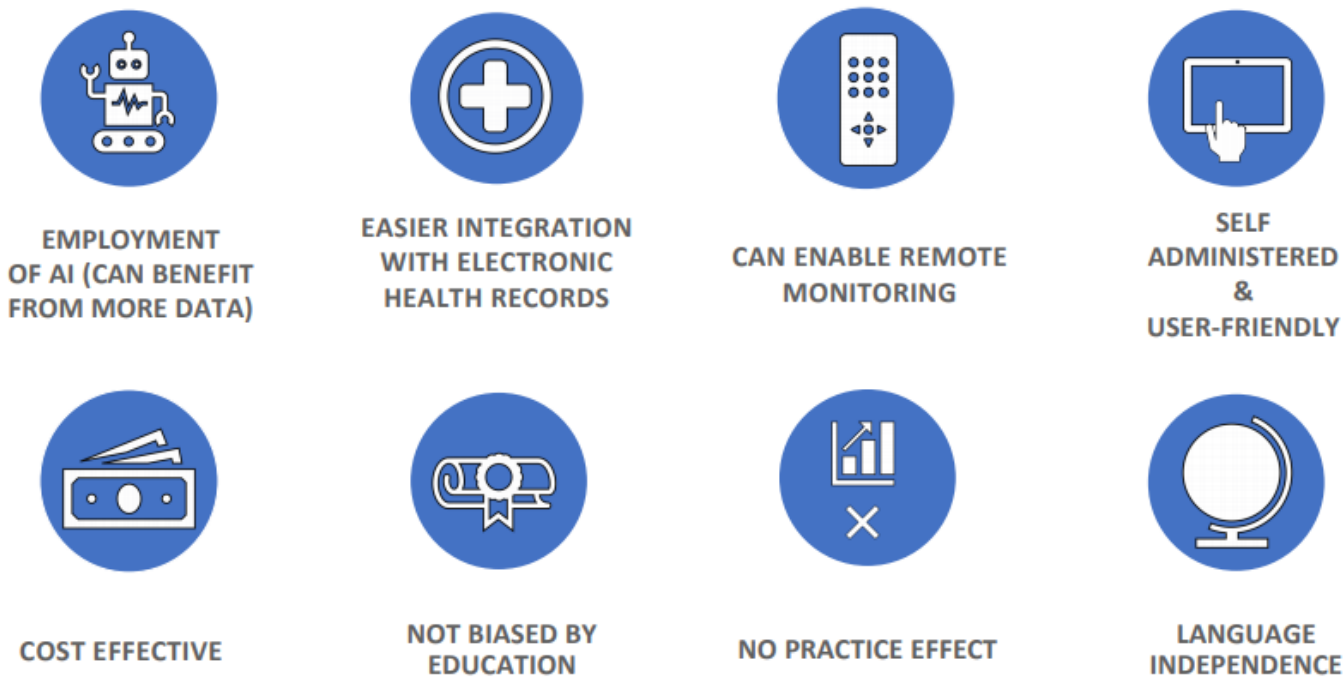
EMPLOYMENT OF AI (CAN BENEFIT FROM MORE DATA)

EASIER INTEGRATION WITH ELECTRONIC HEALTH RECORDS

CAN ENABLE REMOTE MONITORING

SELF ADMINISTERED & USER-FRIENDLY

COST EFFECTIVE

NOT BIASED BY EDUCATION

NO PRACTICE EFFECT

LANGUAGE INDEPENDENCE